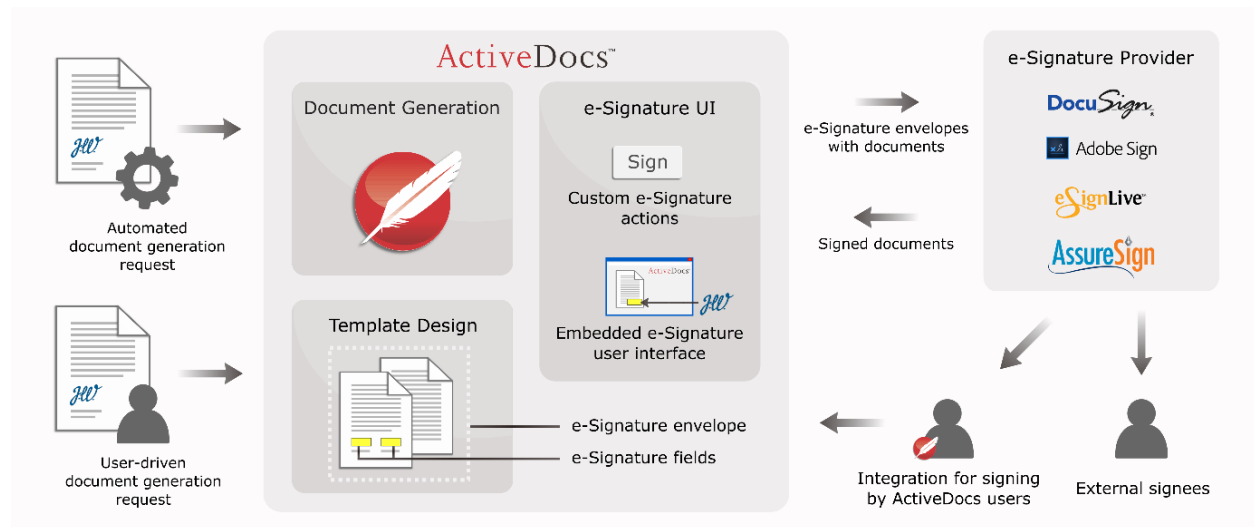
ActiveDocs™

Document Generation

e-Signature UI

Sign

Custom e-Signature actions

ActiveDocs

Embedded e-Signature user interface

Template Design

e-Signature envelope

e-Signature fields

Automated document generation request

User-driven document generation request

e-Signature envelopes with documents

Signed documents

e-Signature Provider

DocuSign

Adobe Sign

eSignLive™

AssureSign

Integration for signing by ActiveDocs users

External signees